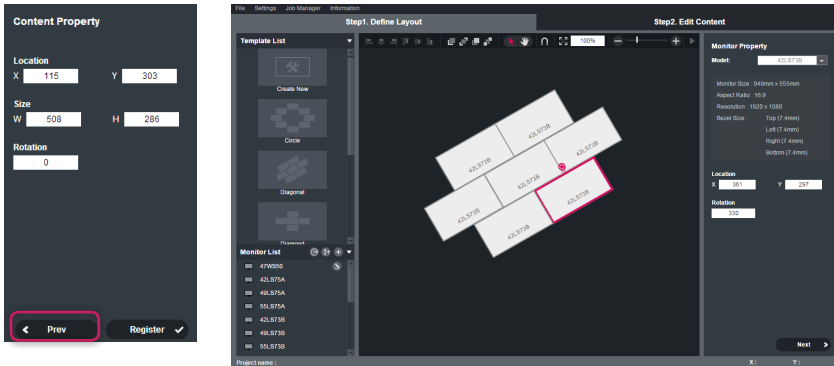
Content Property

Location
X 115 Y 303

Size
W 508 H 286

Rotation
0

Prev

Register

File Settings Job Manager Information

Step1. Define Layout

Step2. Edit Content

Template List

Create New

Circle

Diagonal

Diamond

Monitor List

47WS50

42LS75A

49LS75A

55LS75A

42LS73B

49LS73B

55LS73B

100%

42LS73B
42LS73B
42LS73B
42LS73B
42LS73B
42LS73B
42LS73B

Monitor Property

Model: 42LS73B

Monitor Size : 949mm x 555mm
Aspect Ratio : 16:9
Resolution : 1920 x 1080
Bezel Size : Top (7.4mm)
Left (7.4mm)
Right (7.4mm)
Bottom (7.4mm)

Location
X 361 Y 297

Rotation
330

Next

Project name :

X : Y :